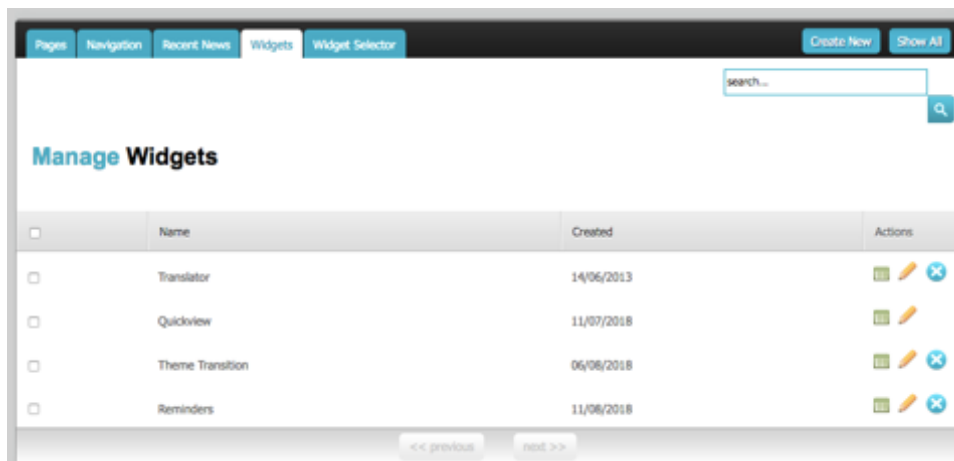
Pages Navigation Recent News Widgets Widget Selector

Create New Show All

search...

Manage Widgets

| | Name | Created | Actions |
|---|---|---|---|
| | Translator | 14/06/2013 | |
| | Quickview | 11/07/2018 | |
| | Theme Transition | 06/08/2018 | |
| | Reminders | 11/08/2018 | |

<< previous next >>